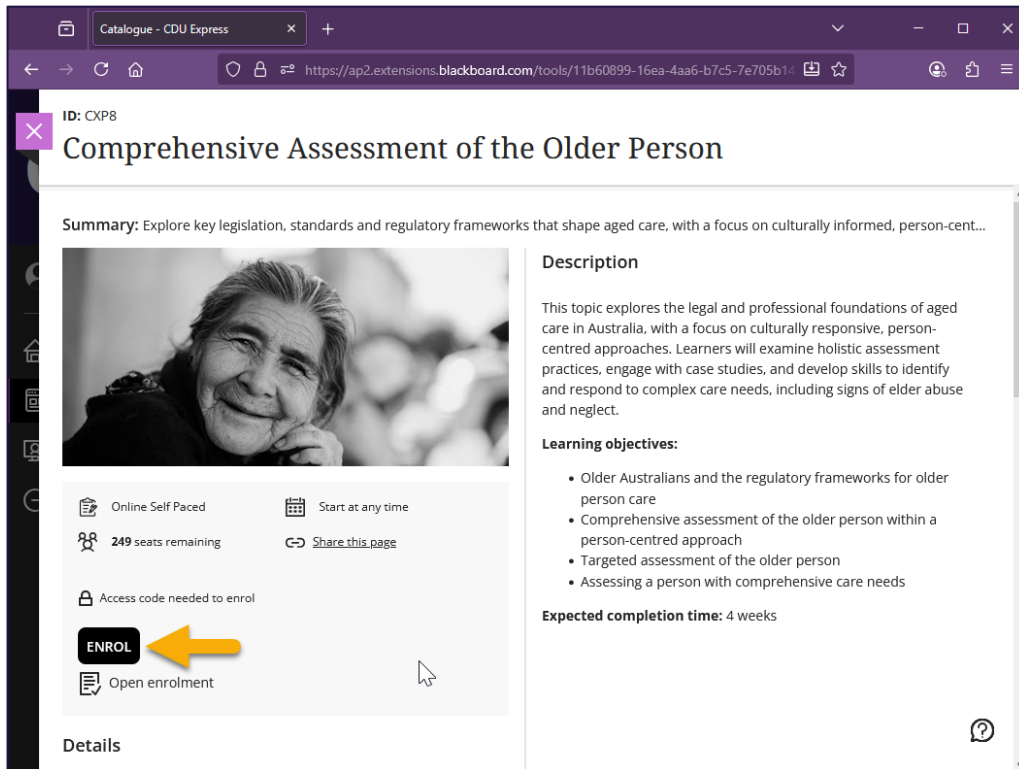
Catalogue - CDU Express

https://ap2.extensions.blackboard.com/tools/11b60899-16ea-4aa6-b7c5-7e705b14

ID: CXP8

Comprehensive Assessment of the Older Person

Summary: Explore key legislation, standards and regulatory frameworks that shape aged care, with a focus on culturally informed, person-cent...

Online Self Paced

Start at any time

249 seats remaining

Share this page

Access code needed to enrol

ENROL

Open enrolment

Details

Description

This topic explores the legal and professional foundations of aged care in Australia, with a focus on culturally responsive, person-centred approaches. Learners will examine holistic assessment practices, engage with case studies, and develop skills to identify and respond to complex care needs, including signs of elder abuse and neglect.

Learning objectives:

- Older Australians and the regulatory frameworks for older person care
- Comprehensive assessment of the older person within a person-centred approach
- Targeted assessment of the older person
- Assessing a person with comprehensive care needs

Expected completion time: 4 weeks